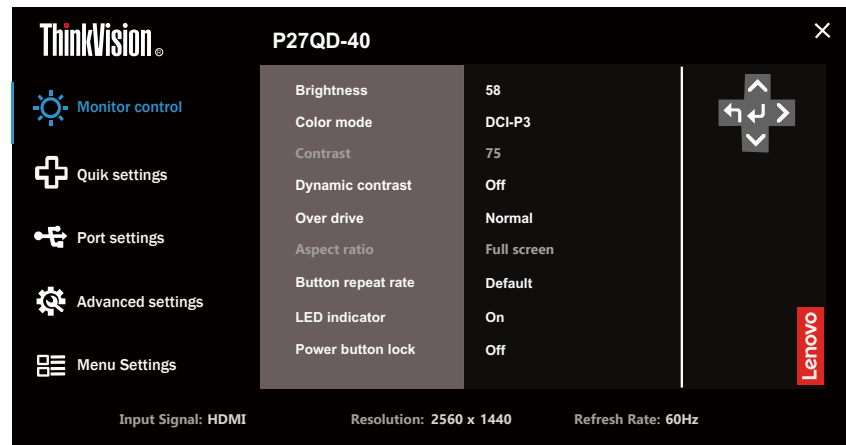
ThinkVision

P27QD-40

×

Monitor control

Quik settings

Port settings

Advanced settings

Menu Settings

| | |
|---|---|
| Brightness | 58 |
| Color mode | DCI-P3 |
| Contrast | 75 |
| Dynamic contrast | Off |
| Over drive | Normal |
| Aspect ratio | Full screen |
| Button repeat rate | Default |
| LED indicator | On |
| Power button lock | Off |

Lenovo

Input Signal: HDMI Resolution: 2560 x 1440 Refresh Rate: 60Hz